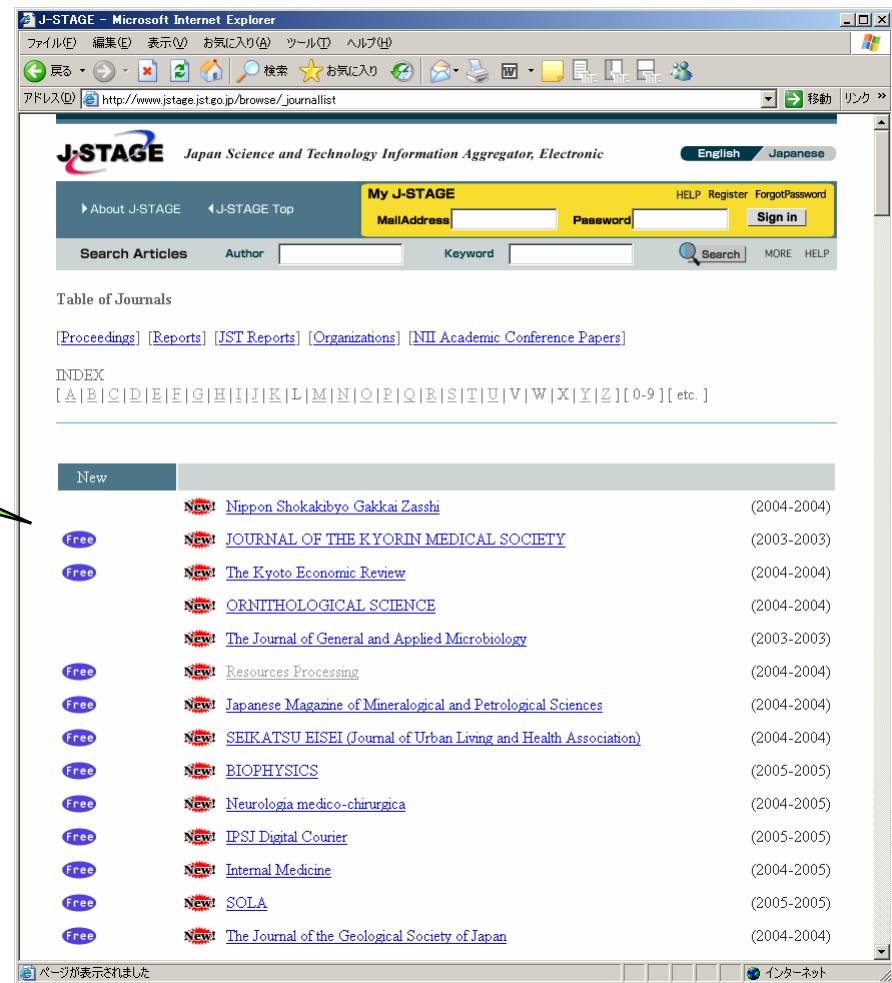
J-STAGE - Microsoft Internet Explorer

ファイル(F) 編集(E) 表示(V) お気に入り(A) ツール(T) ヘルプ(H)

戻る 検索 お気に入り

アドレス(D) http://www.jstage.jst.go.jp/browse/_journallist 移動 リンク »

J-STAGE Japan Science and Technology Information Aggregator, Electronic

English Japanese

About J-STAGE J-STAGE Top

My J-STAGE HELP Register ForgotPassword
MailAddress Password Sign in

Search Articles Author Keyword Search MORE HELP

Table of Journals

[Proceedings] [Reports] [JST Reports] [Organizations] [NII Academic Conference Papers]

INDEX
[ A | B | C | D | E | F | G | H | I | J | K | L | M | N | O | P | Q | R | S | T | U | V | W | X | Y | Z ] [ 0-9 ] [ etc. ]

New

| | | | |
|---|---|---|---|
| | New! | Nippon Shokakibyo Gakkai Zasshi | (2004-2004) |
| Free | New! | JOURNAL OF THE KYORIN MEDICAL SOCIETY | (2003-2003) |
| Free | New! | The Kyoto Economic Review | (2004-2004) |
| | New! | ORNITHOLOGICAL SCIENCE | (2004-2004) |
| | New! | The Journal of General and Applied Microbiology | (2003-2003) |
| Free | New! | Resources Processing | (2004-2004) |
| Free | New! | Japanese Magazine of Mineralogical and Petrological Sciences | (2004-2004) |
| Free | New! | SEIKATSU EISEI (Journal of Urban Living and Health Association) | (2004-2004) |
| Free | New! | BIOPHYSICS | (2005-2005) |
| Free | New! | Neurologia medico-chirurgica | (2004-2005) |
| Free | New! | IPSJ Digital Courier | (2005-2005) |
| Free | New! | Internal Medicine | (2004-2005) |
| Free | New! | SOLA | (2005-2005) |
| Free | New! | The Journal of the Geological Society of Japan | (2004-2004) |

ページが表示されました インターネット